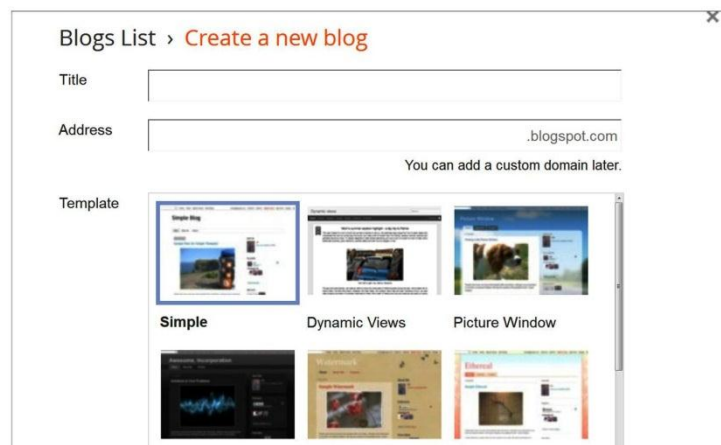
Blogs List › Create a new blog

Title

Address

.blogspot.com

You can add a custom domain later.

Template

Simple Blog

Simple

Dynamic Views

Picture Window

Awesome, Incorporated

Watermark

Ethereal